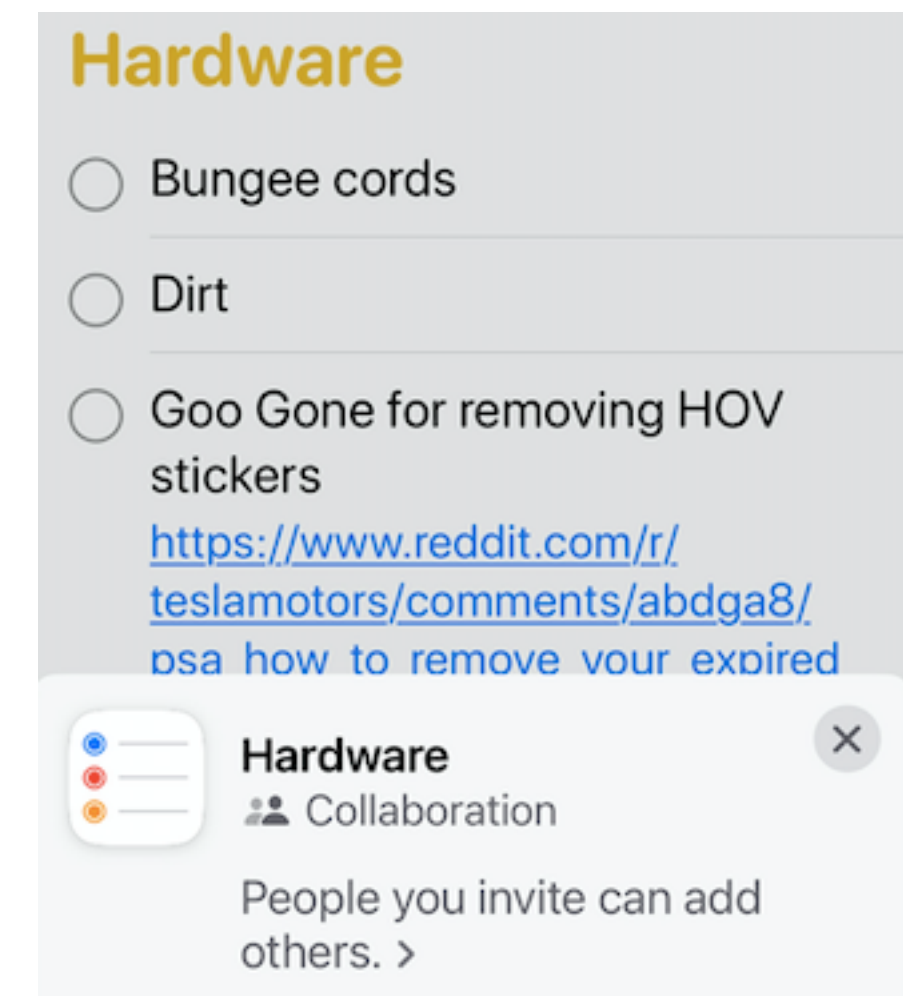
Hardware

Bungee cords

Dirt

Goo Gone for removing HOV stickers
https://www.reddit.com/r/teslamotors/comments/abdga8/psa_how_to_remove_your_expired

Hardware
Collaboration

People you invite can add others. >